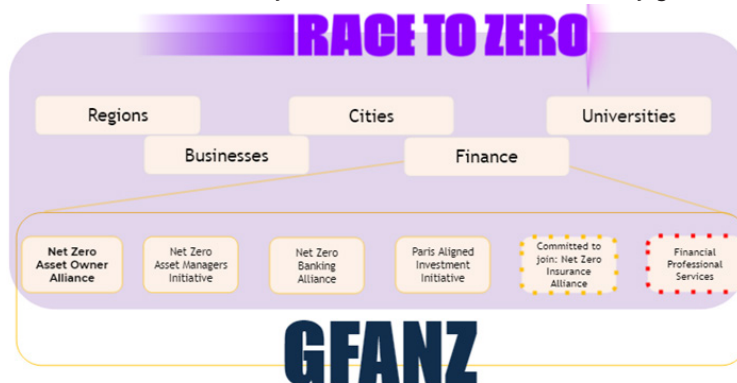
RACE TO ZERO

Regions

Cities

Universities

Businesses

Finance

Net Zero Asset Owner Alliance

Net Zero Asset Managers Initiative

Net Zero Banking Alliance

Paris Aligned Investment Initiative

Committed to join: Net Zero Insurance Alliance

Financial Professional Services

GFANZ